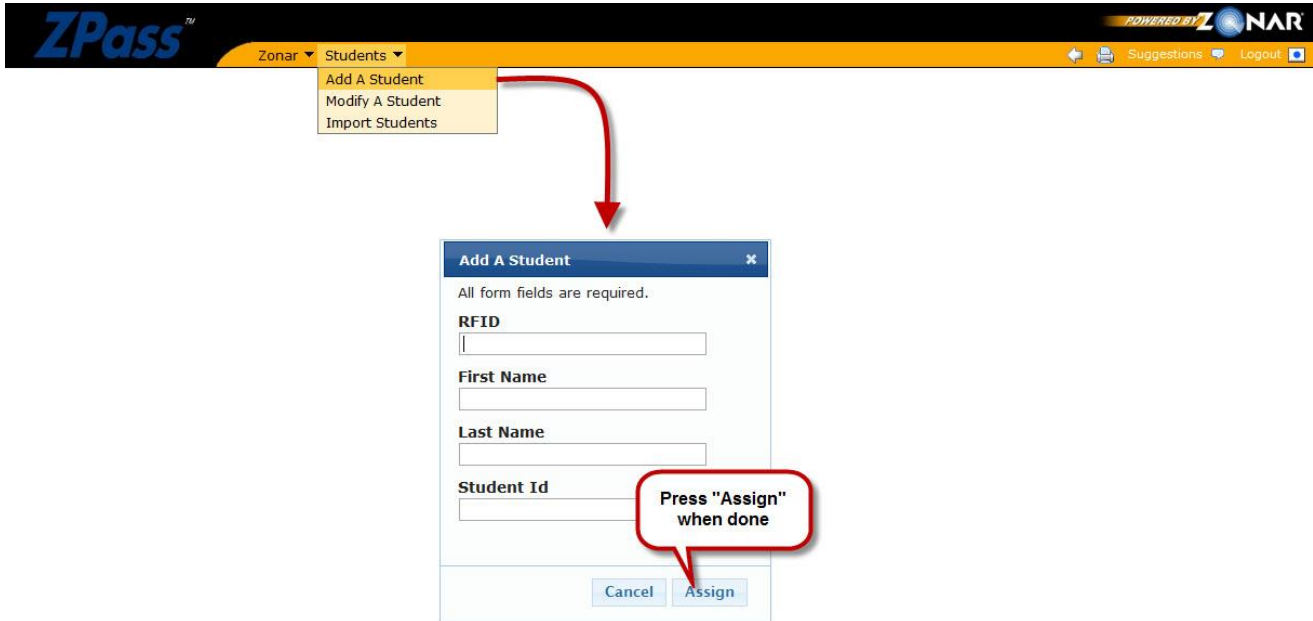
ZPass™

POWERED BY ZONAR

Zonar ▼ Students ▼

Suggestions Logout

Add A Student
Modify A Student
Import Students

Add A Student ×

All form fields are required.

RFID

First Name

Last Name

Student Id

Press "Assign" when done

Cancel Assign